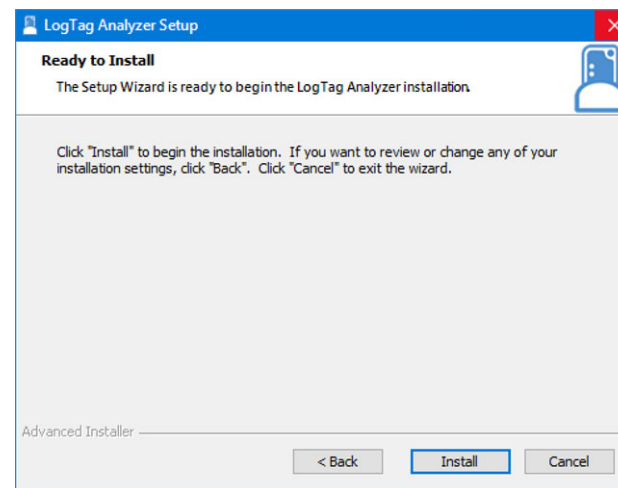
LogTag Analyzer Setup

Ready to Install

The Setup Wizard is ready to begin the LogTag Analyzer installation.

Click "Install" to begin the installation. If you want to review or change any of your installation settings, click "Back". Click "Cancel" to exit the wizard.

Advanced Installer

< Back

Install

Cancel